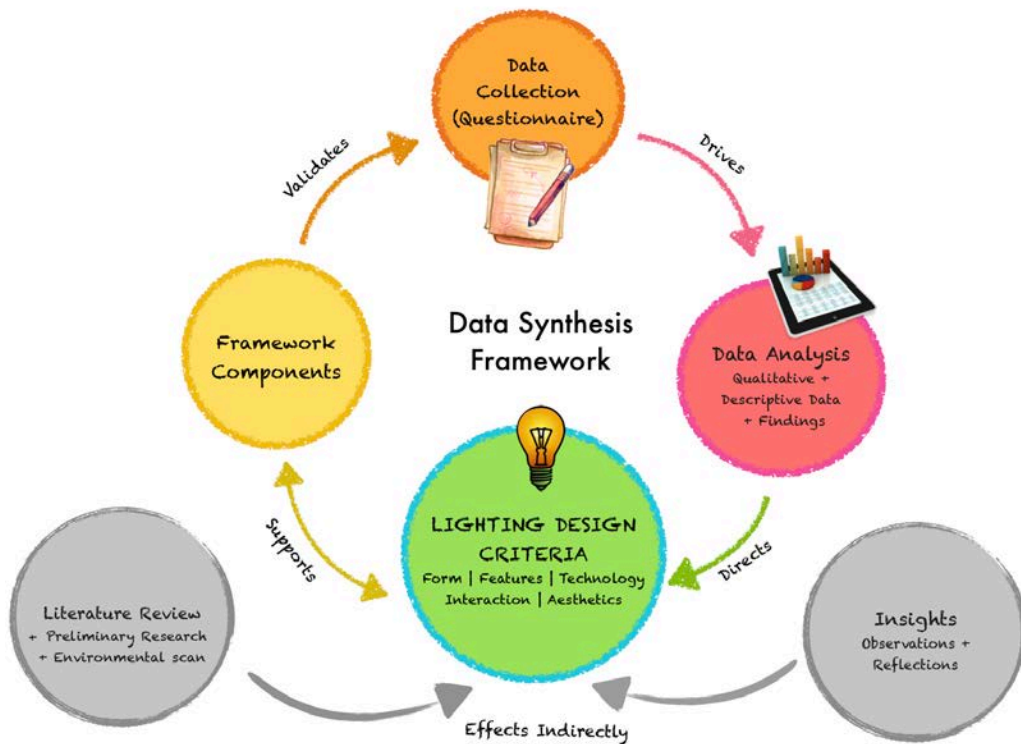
Data Collection (Questionnaire)

Drives

Data Analysis
Qualitative + Descriptive Data + Findings

Directs

LIGHTING DESIGN CRITERIA
Form | Features | Technology
Interaction | Aesthetics

Supports

Framework Components

Validates

Data Synthesis Framework

Literature Review
+ Preliminary Research
+ Environmental scan

Insights
Observations + Reflections

Effects Indirectly